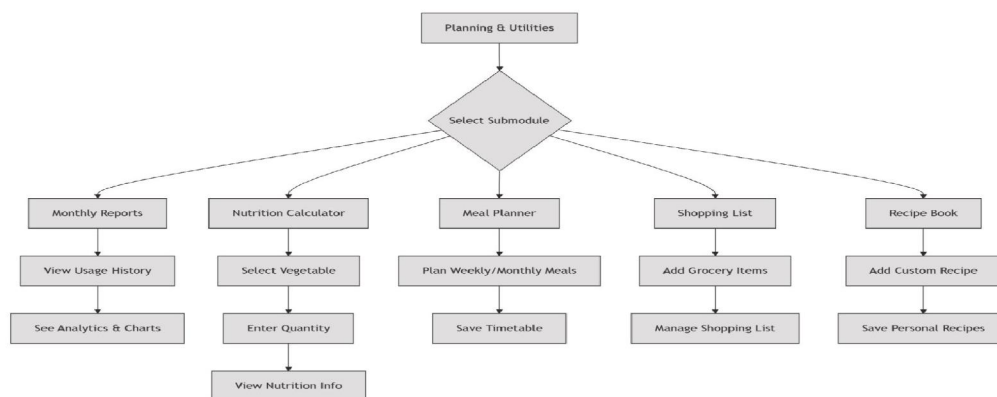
Planning & Utilities

Select Submodule

Monthly Reports

View Usage History

See Analytics & Charts

Nutrition Calculator

Select Vegetable

Enter Quantity

View Nutrition Info

Meal Planner

Plan Weekly/Monthly Meals

Save Timetable

Shopping List

Add Grocery Items

Manage Shopping List

Recipe Book

Add Custom Recipe

Save Personal Recipes